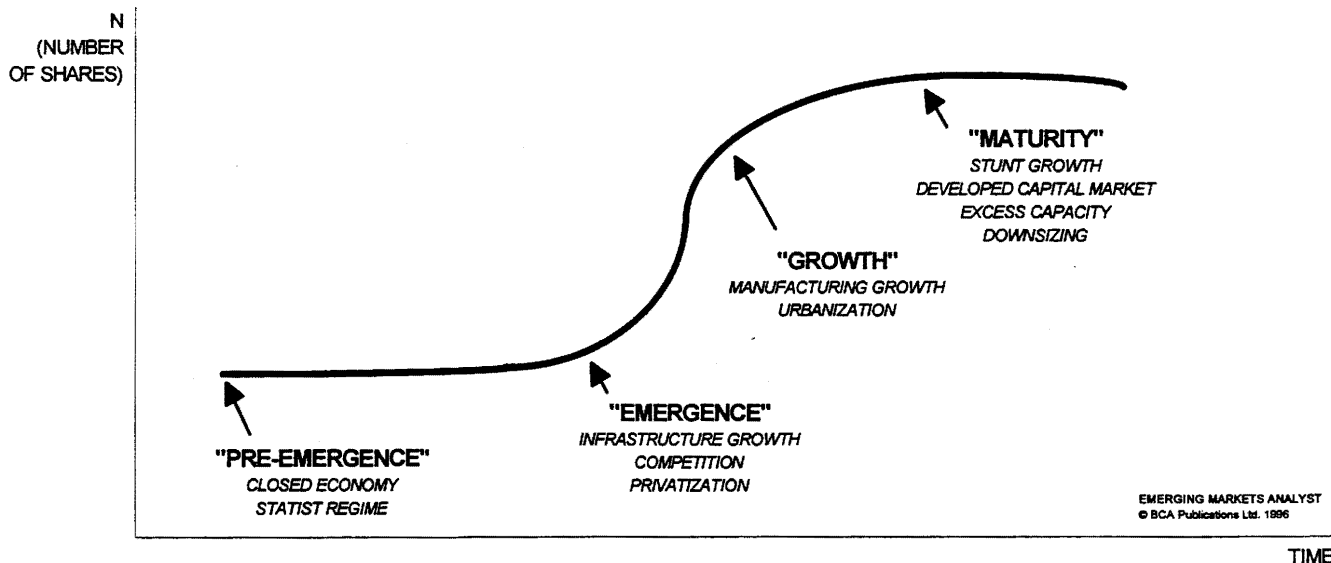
N
(NUMBER OF SHARES)

"MATURITY"
STUNT GROWTH
DEVELOPED CAPITAL MARKET
EXCESS CAPACITY
DOWNSIZING

"GROWTH"
MANUFACTURING GROWTH
URBANIZATION

"EMERGENCE"
INFRASTRUCTURE GROWTH
COMPETITION
PRIVATIZATION

"PRE-EMERGENCE"
CLOSED ECONOMY
STATIST REGIME

EMERGING MARKETS ANALYST
© BCA Publications Ltd. 1996

TIME